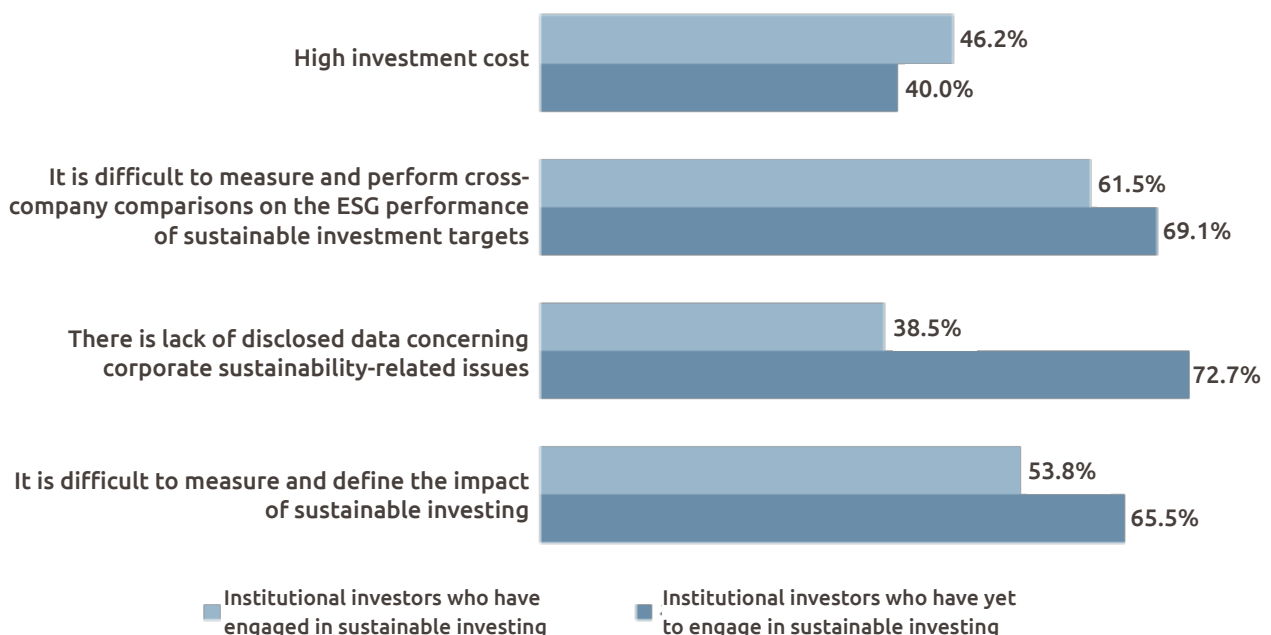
High investment cost
46.2%
40.0%

It is difficult to measure and perform cross-company comparisons on the ESG performance of sustainable investment targets
61.5%
69.1%

There is lack of disclosed data concerning corporate sustainability-related issues
38.5%
72.7%

It is difficult to measure and define the impact of sustainable investing
53.8%
65.5%

Institutional investors who have engaged in sustainable investing

Institutional investors who have yet to engage in sustainable investing